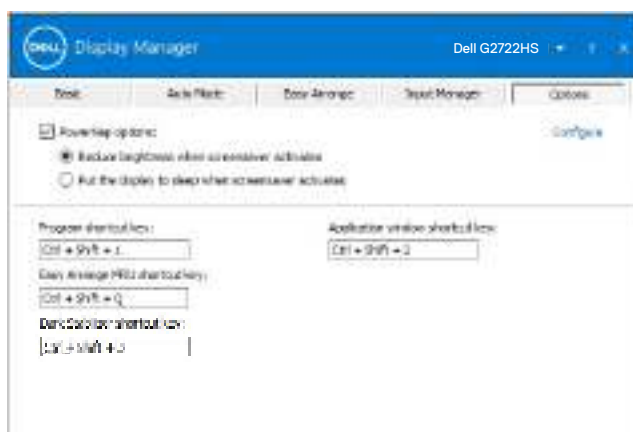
DELL Display Manager

Dell G2722HS

Basic | Auto Mode | Easy Arrange | Input Manager | Options

PowerNap options: Configure

Reduce brightness when screensaver activates

Put the display to sleep when screensaver activates

Program shortcut key:

Ctrl + Shift + 1

Application window shortcut key:

Ctrl + Shift + 2

Easy Arrange MRU shortcut key:

Ctrl + Shift + Q

Dark Stabilizer shortcut key:

Ctrl + Shift + 3